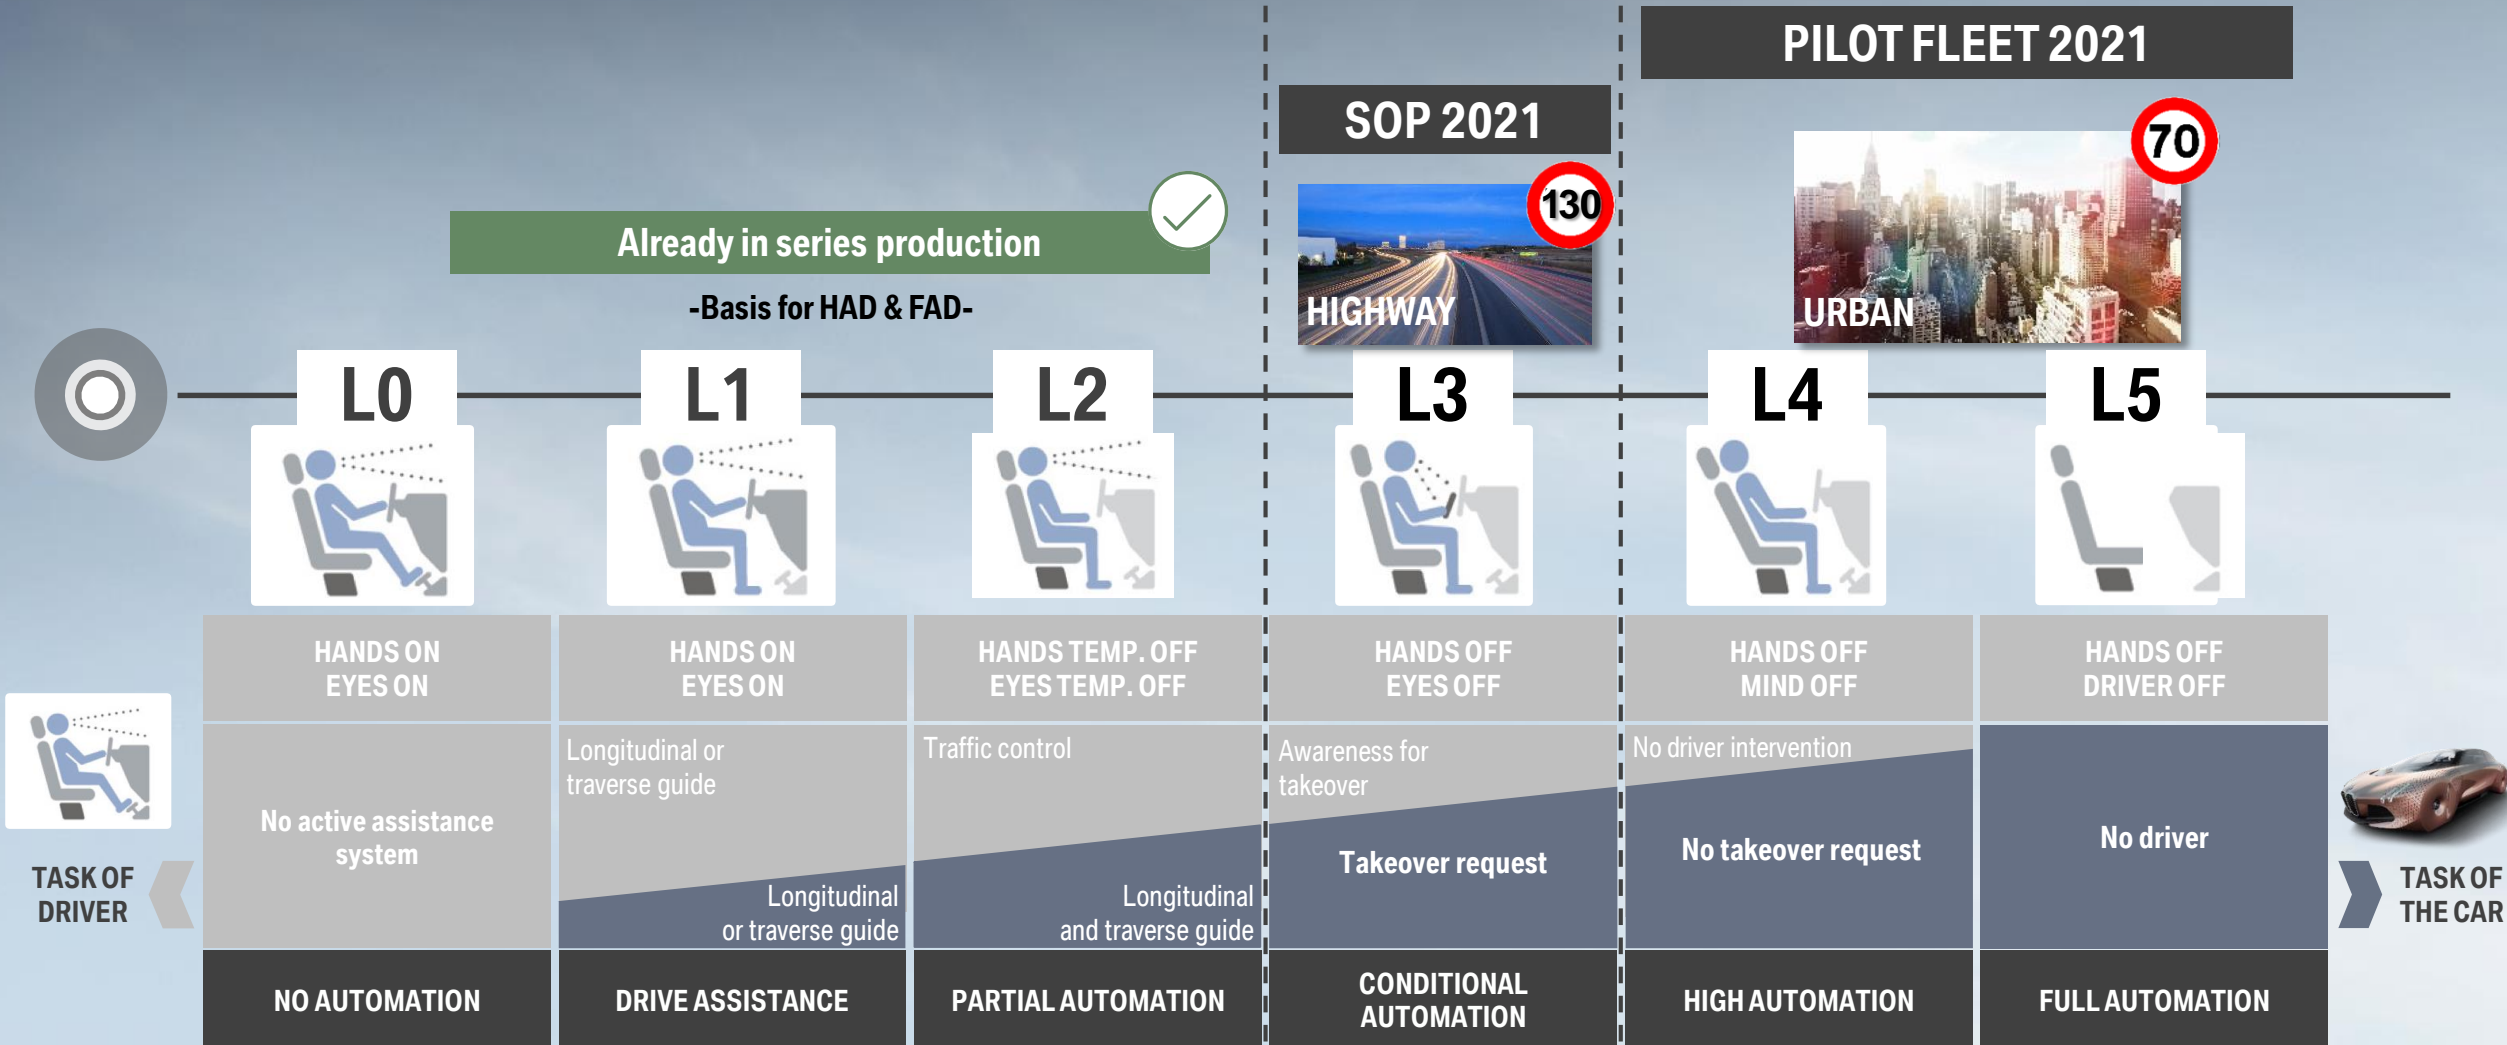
PILOT FLEET 2021

SOP 2021

Already in series production

-Basis for HAD & FAD-

130

HIGHWAY

70

URBAN

L0

L1

L2

L3

L4

L5

HANDS ON
EYES ON

HANDS ON
EYES ON

HANDS TEMP. OFF
EYES TEMP. OFF

HANDS OFF
EYES OFF

HANDS OFF
MIND OFF

HANDS OFF
DRIVER OFF

No active assistance system

Longitudinal or traverse guide

Longitudinal or traverse guide

Traffic control

Longitudinal and traverse guide

Awareness for takeover

Takeover request

No driver intervention

No takeover request

No driver

TASK OF DRIVER

TASK OF THE CAR

NO AUTOMATION

DRIVE ASSISTANCE

PARTIAL AUTOMATION

CONDITIONAL AUTOMATION

HIGH AUTOMATION

FULL AUTOMATION